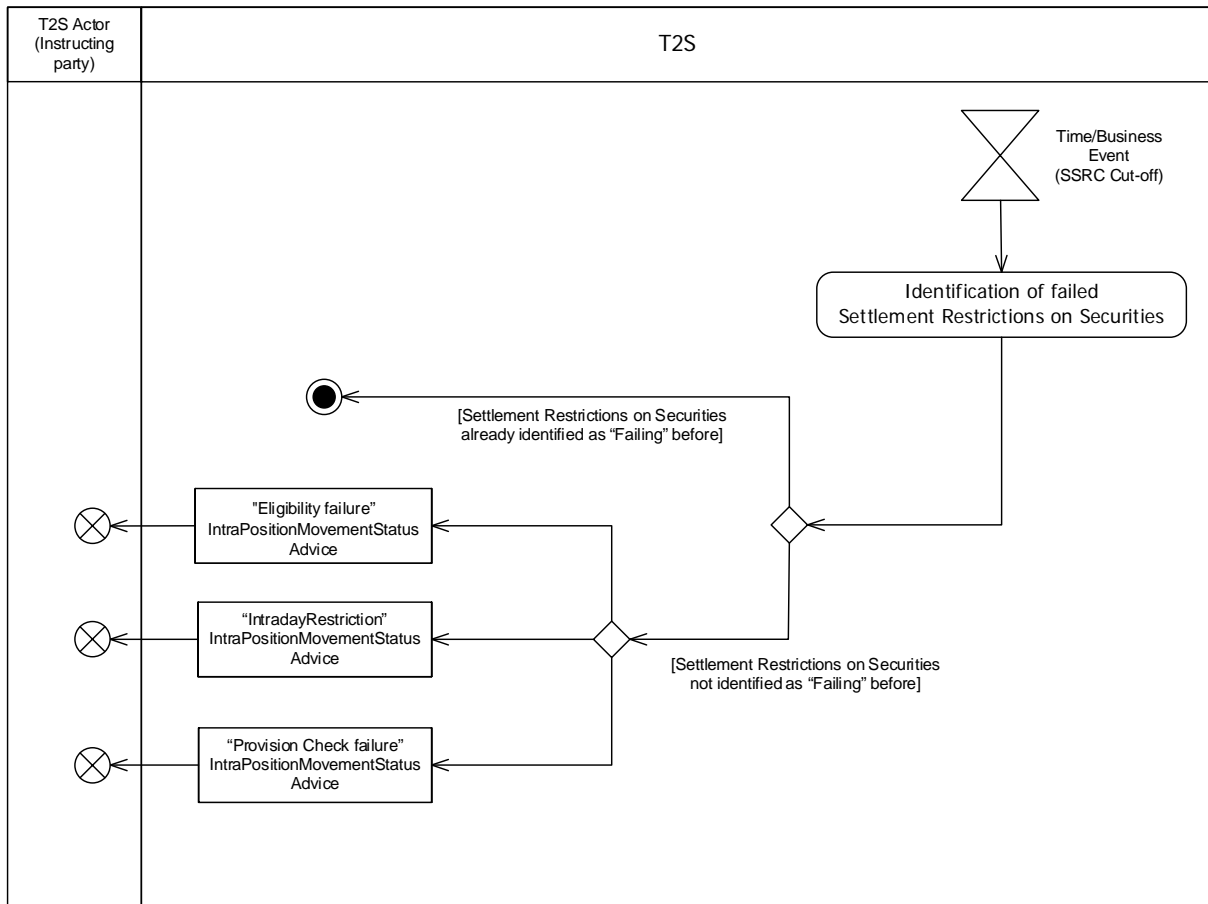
T2S Actor (Instructing party)

T2S

Time/Business Event (SSRC Cut-off)

Identification of failed Settlement Restrictions on Securities

[Settlement Restrictions on Securities already identified as "Failing" before]

"Eligibility failure" IntraPositionMovementStatus Advice

"IntradayRestriction" IntraPositionMovementStatus Advice

[Settlement Restrictions on Securities not identified as "Failing" before]

"Provision Check failure" IntraPositionMovementStatus Advice